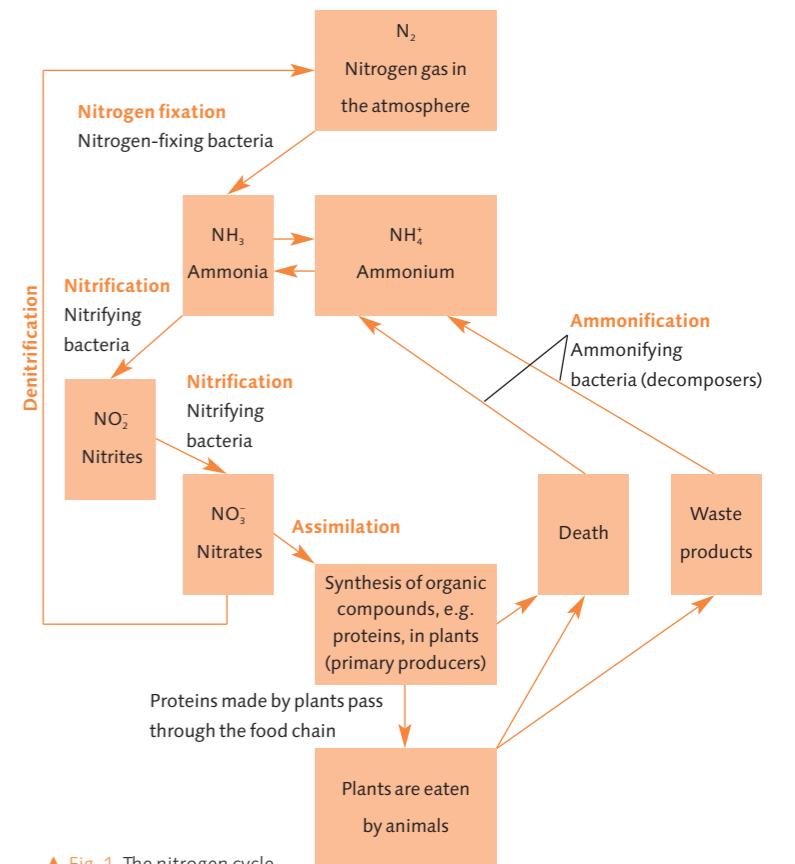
$N_2$
Nitrogen gas in the atmosphere

Nitrogen fixation
Nitrogen-fixing bacteria

Denitrification

$NH_3$
Ammonia

$NH_4^+$
Ammonium

Nitrification
Nitrifying bacteria

Ammonification
Ammonifying bacteria (decomposers)

$NO_2^-$
Nitrites

Nitrification
Nitrifying bacteria

$NO_3^-$
Nitrates

Assimilation

Death

Waste products

Synthesis of organic compounds, e.g. proteins, in plants (primary producers)

Proteins made by plants pass through the food chain

Plants are eaten by animals

▲ Fig. 1 The nitrogen cycle